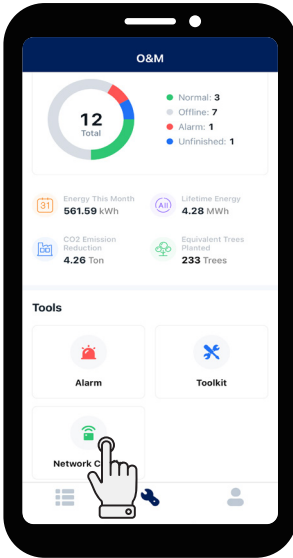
O&M

12
Total

Normal: 3
Offline: 7
Alarm: 1
Unfinished: 1

31
Energy This Month
561.59 kWh

All
Lifetime Energy
4.28 MWh

CO2 Emission Reduction
4.26 Ton

Equivalent Trees Planted
233 Trees

Tools

Alarm

Toolkit

Network C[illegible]